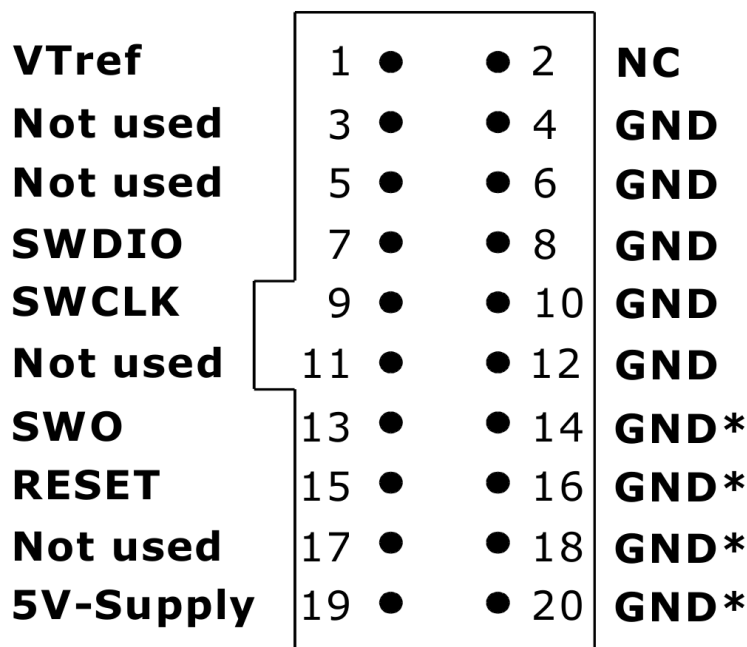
| | | | |
|---|---|---|---|
| VTref | 1 | 2 | NC |
| Not used | 3 | 4 | GND |
| Not used | 5 | 6 | GND |
| SWDIO | 7 | 8 | GND |
| SWCLK | 9 | 10 | GND |
| Not used | 11 | 12 | GND |
| SWO | 13 | 14 | GND* |
| RESET | 15 | 16 | GND* |
| Not used | 17 | 18 | GND* |
| 5V-Supply | 19 | 20 | GND* |